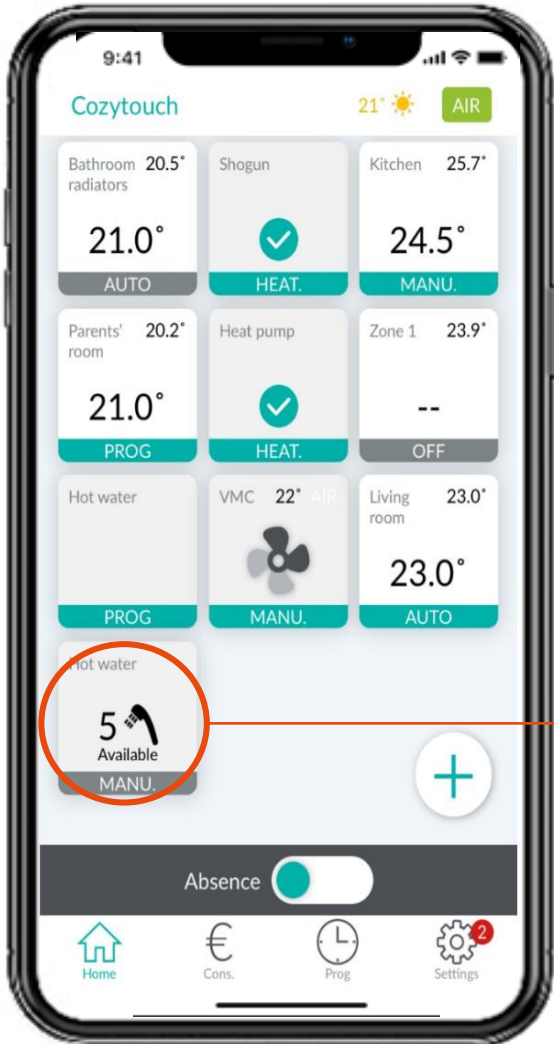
9:41

Cozytouch

21° AIR

Bathroom radiators 20.5°
21.0°
AUTO

Shogun
HEAT.

Kitchen 25.7°
24.5°
MANU.

Parents' room 20.2°
21.0°
PROG

Heat pump
HEAT.

Zone 1 23.9°
--
OFF

Hot water
PROG

VMC 22° AIR
MANU.

Living room 23.0°
23.0°
AUTO

Hot water
5
Available
MANU.

+

Absence

Home
Cons.
Prog
2
Settings